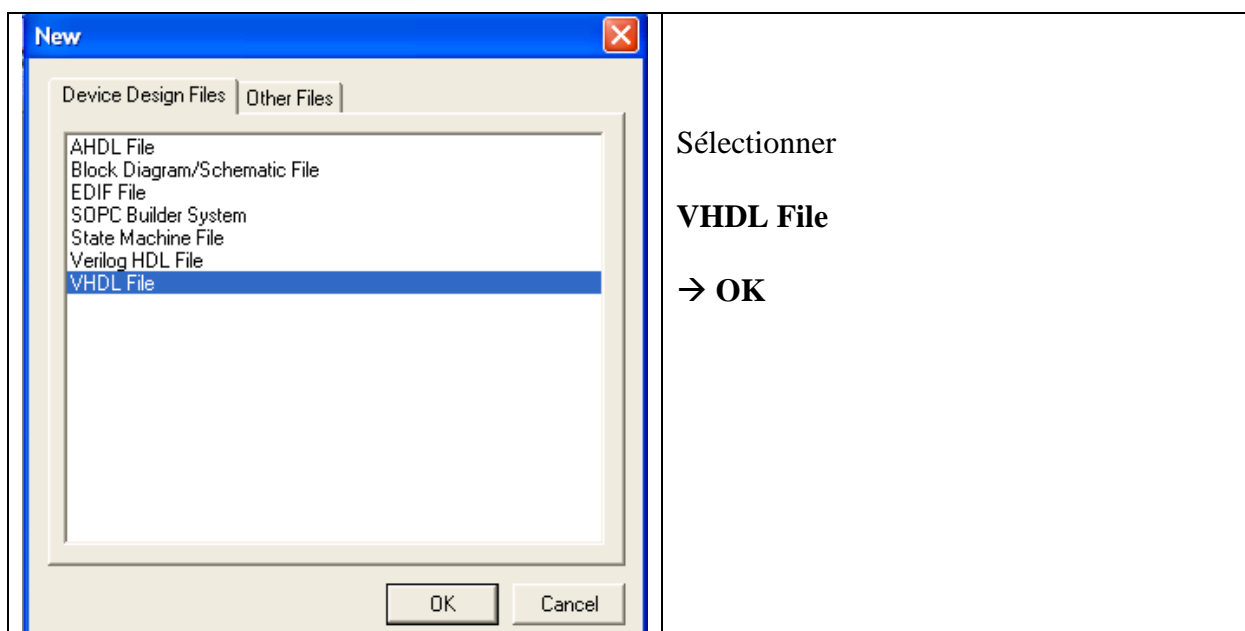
New

Device Design Files | Other Files

AHDL File
Block Diagram/Schematic File
EDIF File
SOPC Builder System
State Machine File
Verilog HDL File
VHDL File

OK Cancel

Sélectionner

**VHDL File**

→ **OK**